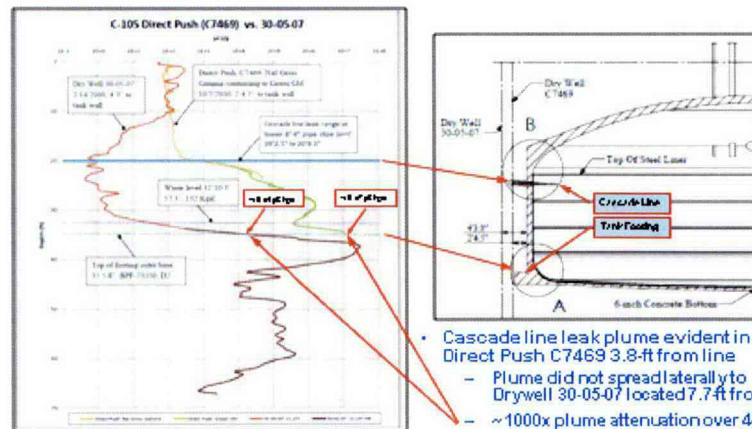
C-105 Direct Push (C7469) vs. 30-05-07

Dry Well 30-05-07 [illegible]

Direct Push C7469 Nal Gross Gamma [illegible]

Cascade line leak range at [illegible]

Waste level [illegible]

Top of footing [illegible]

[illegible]

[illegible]

Dry Well C7469

Dry Well 30-05-07

B

Top Of Steel Liner

Cascade Line

Tank Footing

A

6-inch Concrete Bottom

• Cascade line leak plume evident in Direct Push C7469 3.8-ft from line

– Plume did not spread laterally to Drywell 30-05-07 located 7.7-ft fro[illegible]

– ~1000x plume attenuation over 4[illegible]